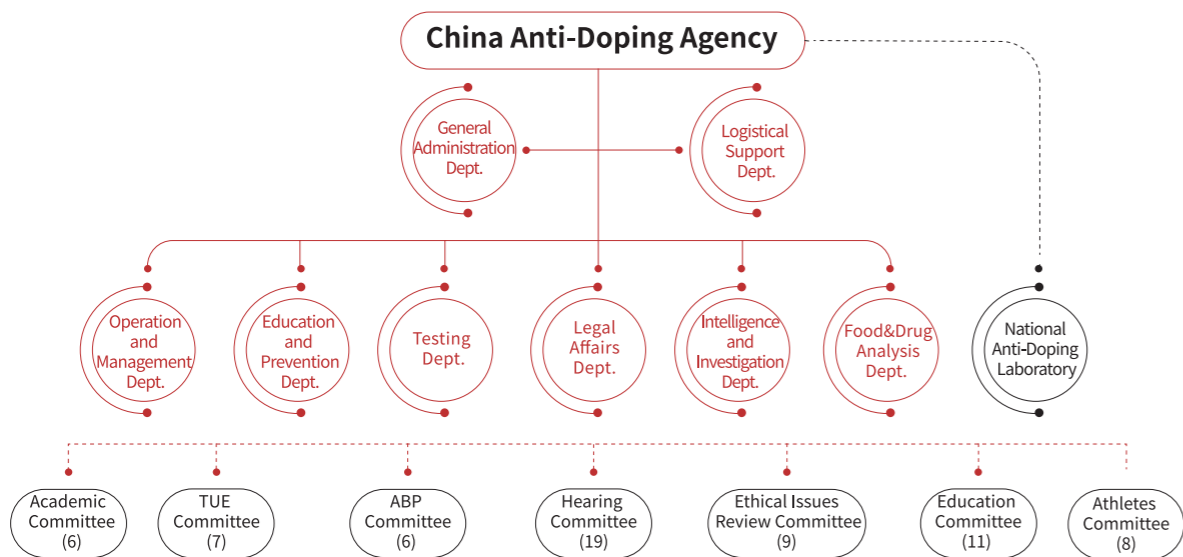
China Anti-Doping Agency

General Administration Dept.

Logistical Support Dept.

Operation and Management Dept.

Education and Prevention Dept.

Testing Dept.

Legal Affairs Dept.

Intelligence and Investigation Dept.

Food&Drug Analysis Dept.

National Anti-Doping Laboratory

Academic Committee (6)

TUE Committee (7)

ABP Committee (6)

Hearing Committee (19)

Ethical Issues Review Committee (9)

Education Committee (11)

Athletes Committee (8)